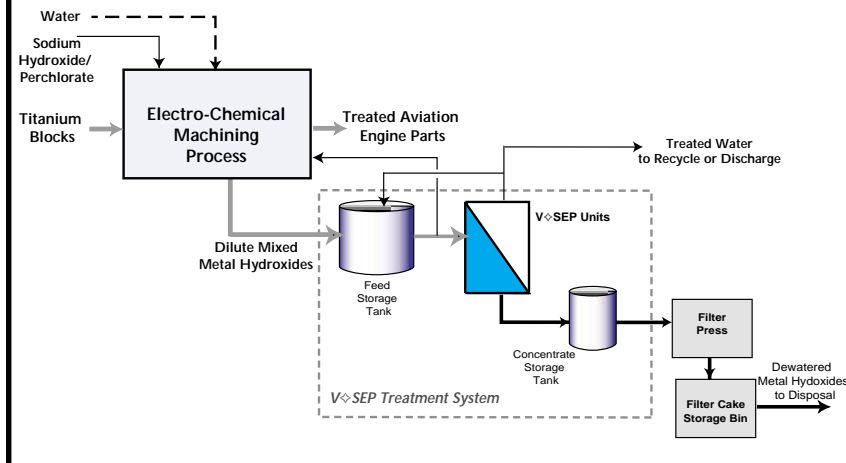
Water

Sodium Hydroxide/ Perchlorate

Titanium Blocks

Electro-Chemical Machining Process

Treated Aviation Engine Parts

Treated Water to Recycle or Discharge

V✧SEP Units

Dilute Mixed Metal Hydroxides

Feed Storage Tank

Concentrate Storage Tank

Filter Press

Dewatered Metal Hydoxides to Disposal

Filter Cake Storage Bin

V✧SEP Treatment System